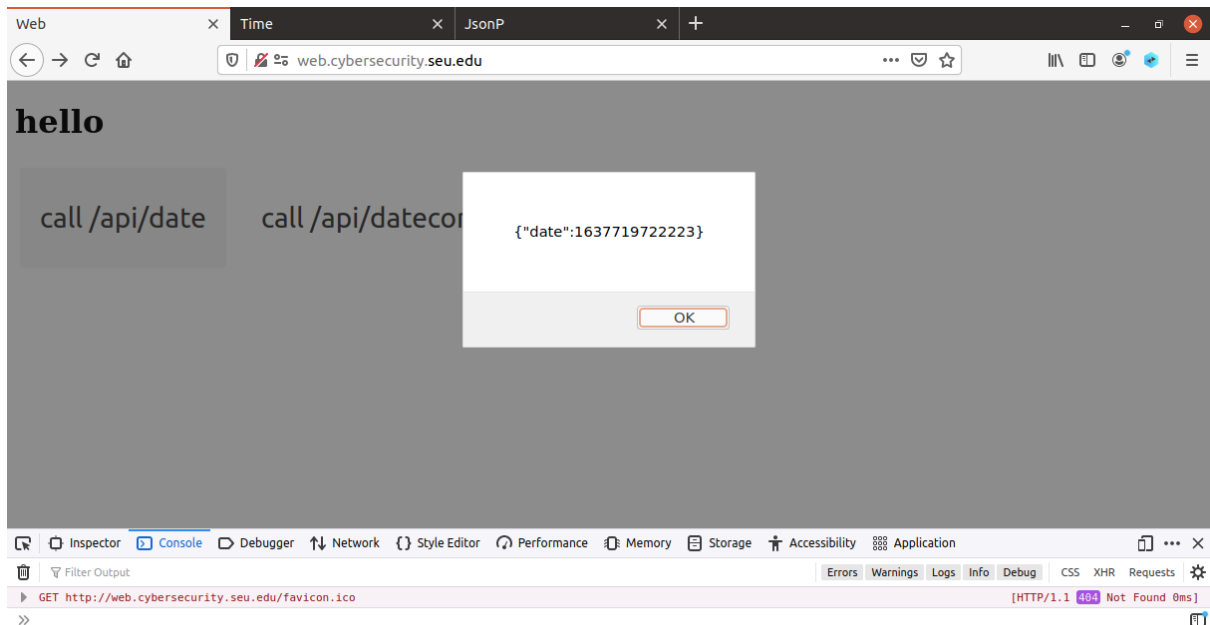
Web
Time
JsonP
+

web.cybersecurity.seu.edu

hello

call /api/date

call /api/datecor

{"date":1637719722223}

OK

Inspector Console Debugger Network Style Editor Performance Memory Storage Accessibility Application

Filter Output

Errors Warnings Logs Info Debug CSS XHR Requests

GET http://web.cybersecurity.seu.edu/favicon.ico

[HTTP/1.1 404 Not Found 0ms]

»